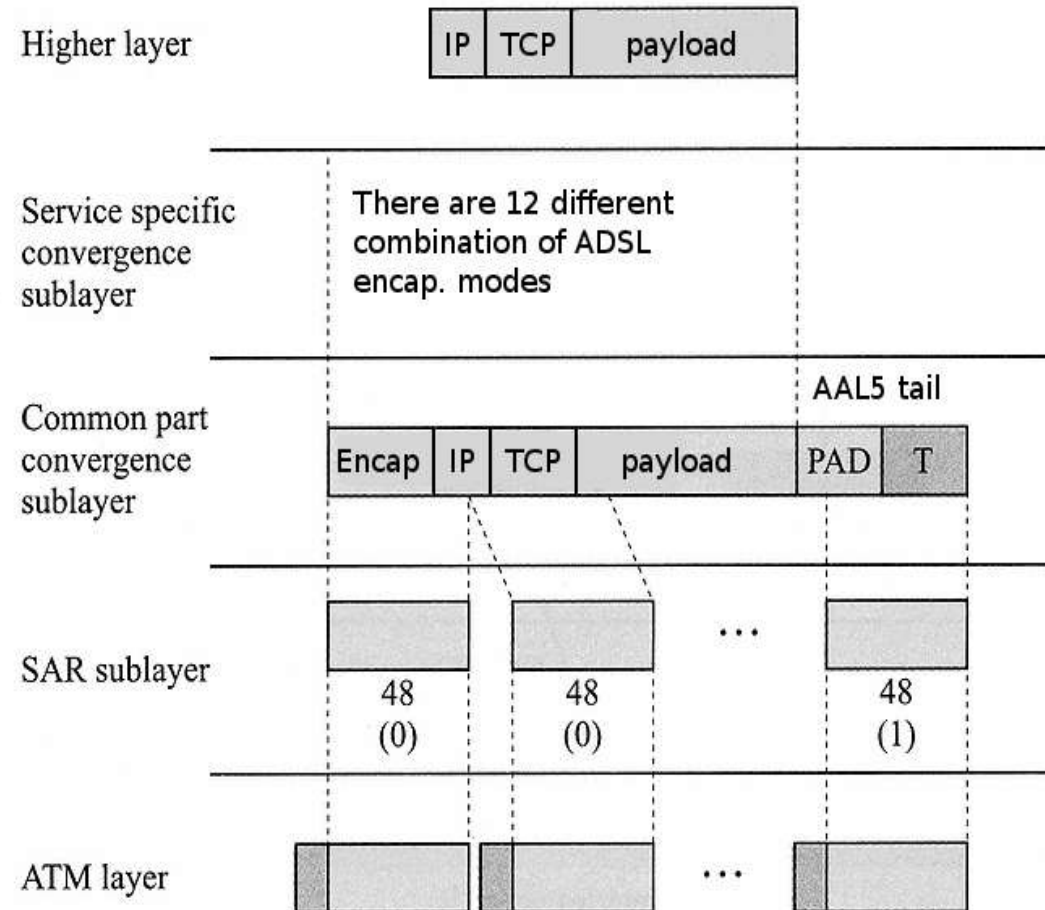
Higher layer

IP | TCP | payload

Service specific convergence sublayer

There are 12 different combination of ADSL encap. modes

AAL5 tail

Common part convergence sublayer

Encap | IP | TCP | payload | PAD | T

SAR sublayer

...

48 (0)

48 (0)

48 (1)

ATM layer

...